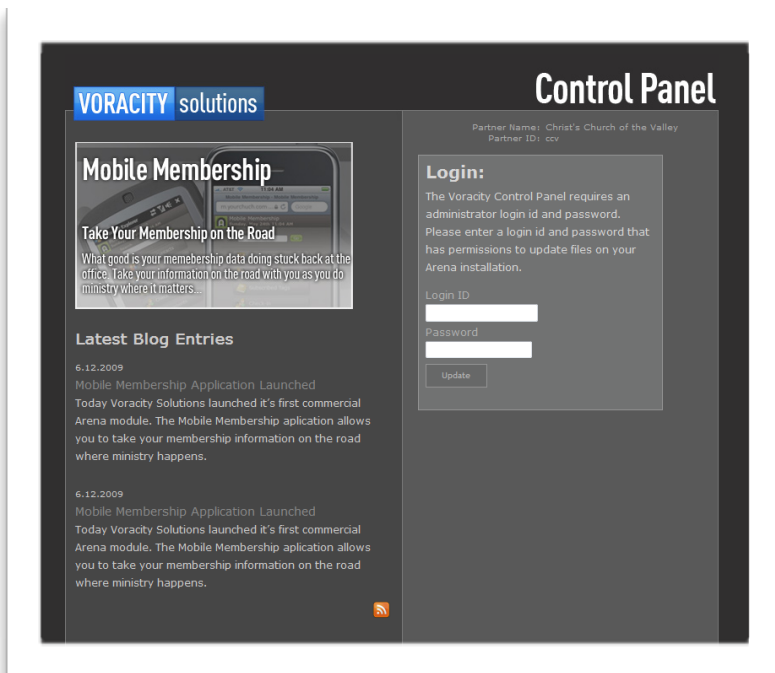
VORACITY solutions

Control Panel

Mobile Membership

Take Your Membership on the Road

What good is your memebership data doing stuck back at the office. Take your information on the road with you as you do ministry where it matters...

Latest Blog Entries

6.12.2009
Mobile Membership Application Launched
Today Voracity Solutions launched it's first commercial Arena module. The Mobile Membership aplication allows you to take your membership information on the road where ministry happens.

6.12.2009
Mobile Membership Application Launched
Today Voracity Solutions launched it's first commercial Arena module. The Mobile Membership aplication allows you to take your membership information on the road where ministry happens.

Partner Name: Christ's Church of the Valley
Partner ID: ccv

Login:

The Voracity Control Panel requires an administrator login id and password. Please enter a login id and password that has permissions to update files on your Arena installation.

Login ID

Password

Update